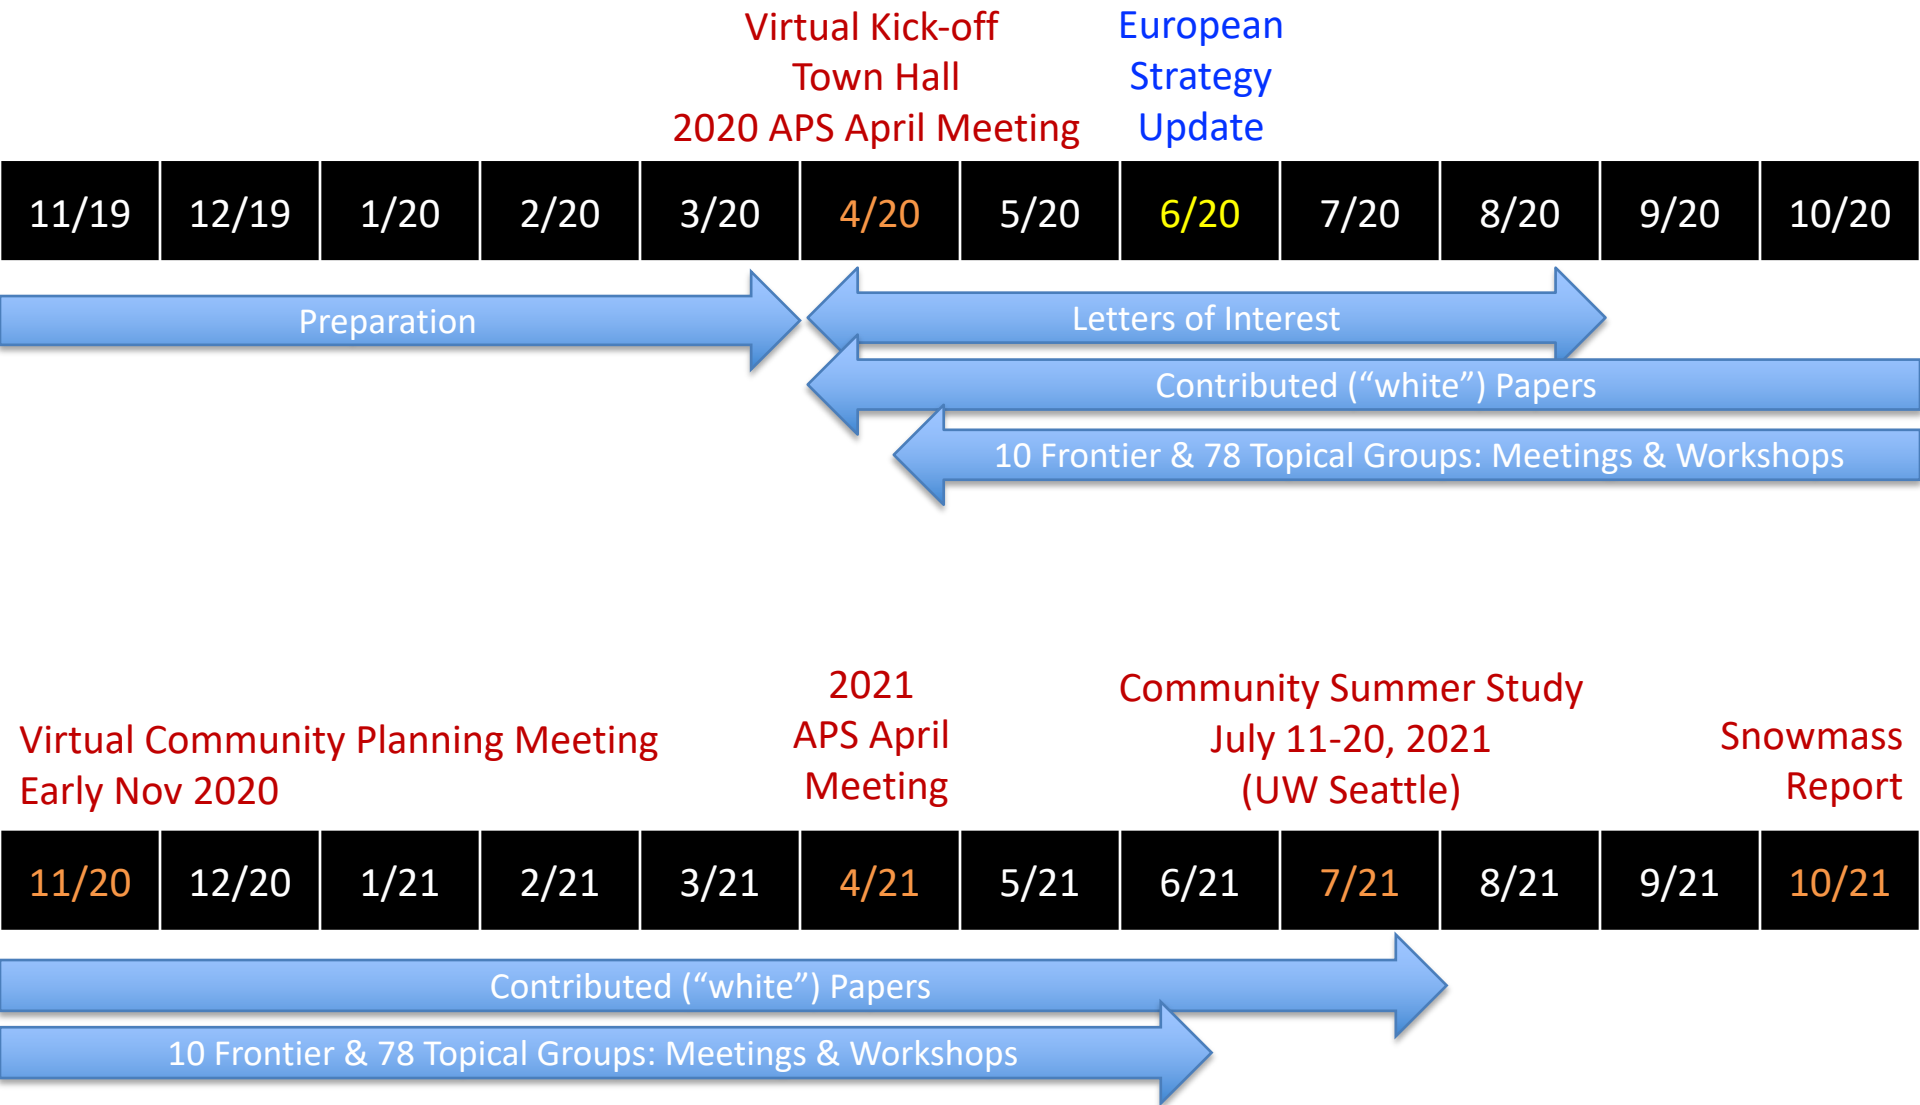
Virtual Kick-off
Town Hall
2020 APS April Meeting

European
Strategy
Update

| 11/19 | 12/19 | 1/20 | 2/20 | 3/20 | 4/20 | 5/20 | 6/20 | 7/20 | 8/20 | 9/20 | 10/20 |
|---|---|---|---|---|---|---|---|---|---|---|---|

Preparation

Letters of Interest

Contributed (“white”) Papers

10 Frontier & 78 Topical Groups: Meetings & Workshops

Virtual Community Planning Meeting
Early Nov 2020

2021
APS April
Meeting

Community Summer Study
July 11-20, 2021
(UW Seattle)

Snowmass
Report

| 11/20 | 12/20 | 1/21 | 2/21 | 3/21 | 4/21 | 5/21 | 6/21 | 7/21 | 8/21 | 9/21 | 10/21 |
|---|---|---|---|---|---|---|---|---|---|---|---|

Contributed (“white”) Papers

10 Frontier & 78 Topical Groups: Meetings & Workshops